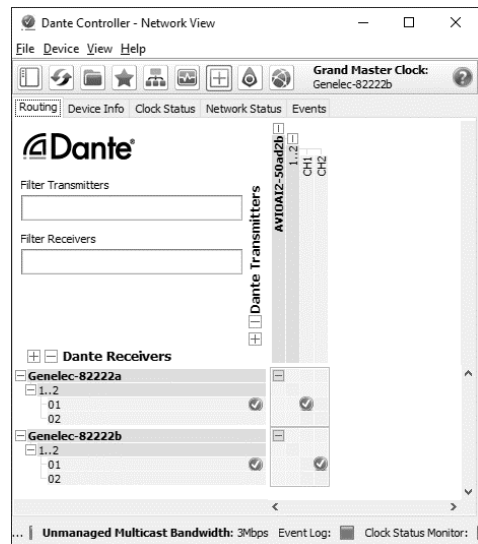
Dante Controller - Network View

File Device View Help

Grand Master Clock:
Genelec-82222b

Routing Device Info Clock Status Network Status Events

Dante

Filter Transmitters

Filter Receivers

Dante Transmitters

AVIOAI2-50ad2b

1..2

CH1
CH2

Dante Receivers

Genelec-82222a
1..2
01
02

Genelec-82222b
1..2
01
02

... | Unmanaged Multicast Bandwidth: 3Mbps Event Log: Clock Status Monitor: